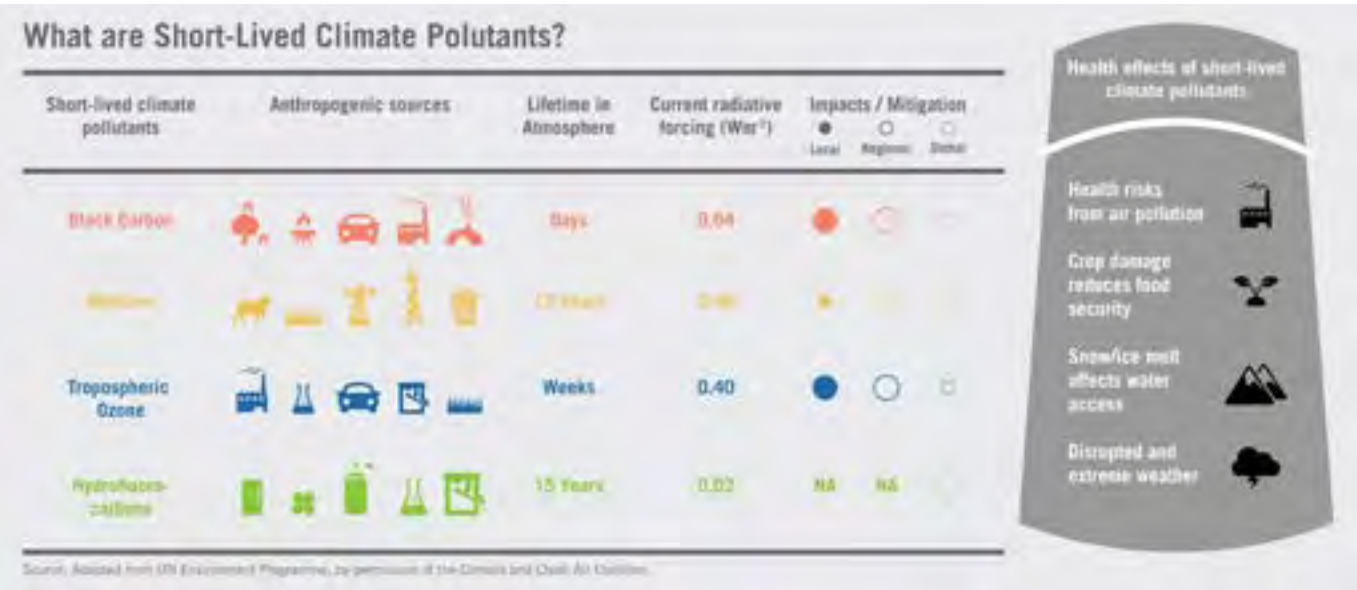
What are Short-Lived Climate Polutants?

| Short-lived climate pollutants | Anthropogenic sources | Lifetime in Atmosphere | Current radiative forcing ($Wm^{-2}$) | Impacts / Mitigation Local Regional Global |
|---|---|---|---|---|
| Black Carbon | | Days | 0.64 | |
| Methane | | 12 Years | 0.48 | |
| Tropospheric Ozone | | Weeks | 0.40 | |
| Hydrofluorocarbons | | 15 Years | 0.02 | NA NA |

Source: Adapted from UN Environment Programme, by permission of the Climate and Clean Air Coalition.

Health effects of short-lived climate pollutants

Health risks from air pollution

Crop damage reduces food security

Snow/ice melt affects water access

Disrupted and extreme weather